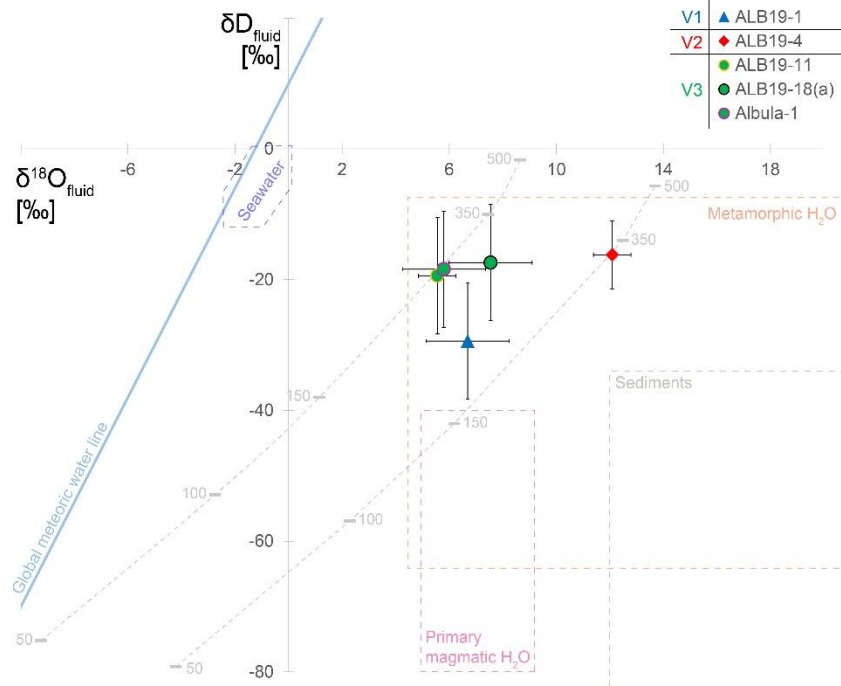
$\delta D_{fluid}$ [‰]

| | |
|---|---|
| V1 | ALB19-1 |
| V2 | ALB19-4 |
| V3 | ALB19-11 |
| | ALB19-18(a) |
| | Albula-1 |

$\delta^{18}O_{fluid}$ [‰]

-6
-2
0
2
6
10
14
18

500
500
350
350
Metamorphic $H_2O$
Seawater
-20
-40
150
150
Sediments
Global meteoric water line
100
100
-60
Primary magmatic $H_2O$
50
50
-80